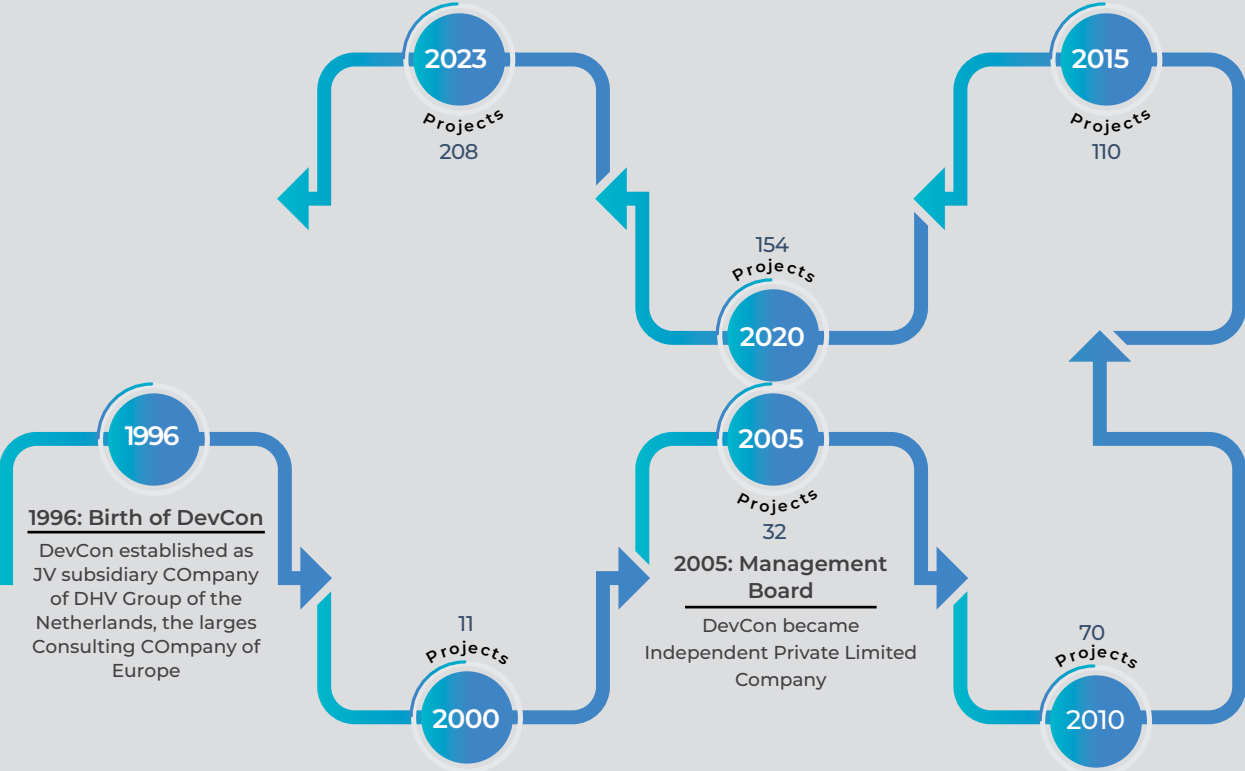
2023
Projects
208

2015
Projects
110

154
Projects
2020

1996

1996: Birth of DevCon

DevCon established as JV subsidiary COmpany of DHV Group of the Netherlands, the larges Consulting COmpany of Europe

2005
Projects
32

2005: Management Board

DevCon became Independent Private Limited Company

11
Projects
2000

70
Projects
2010